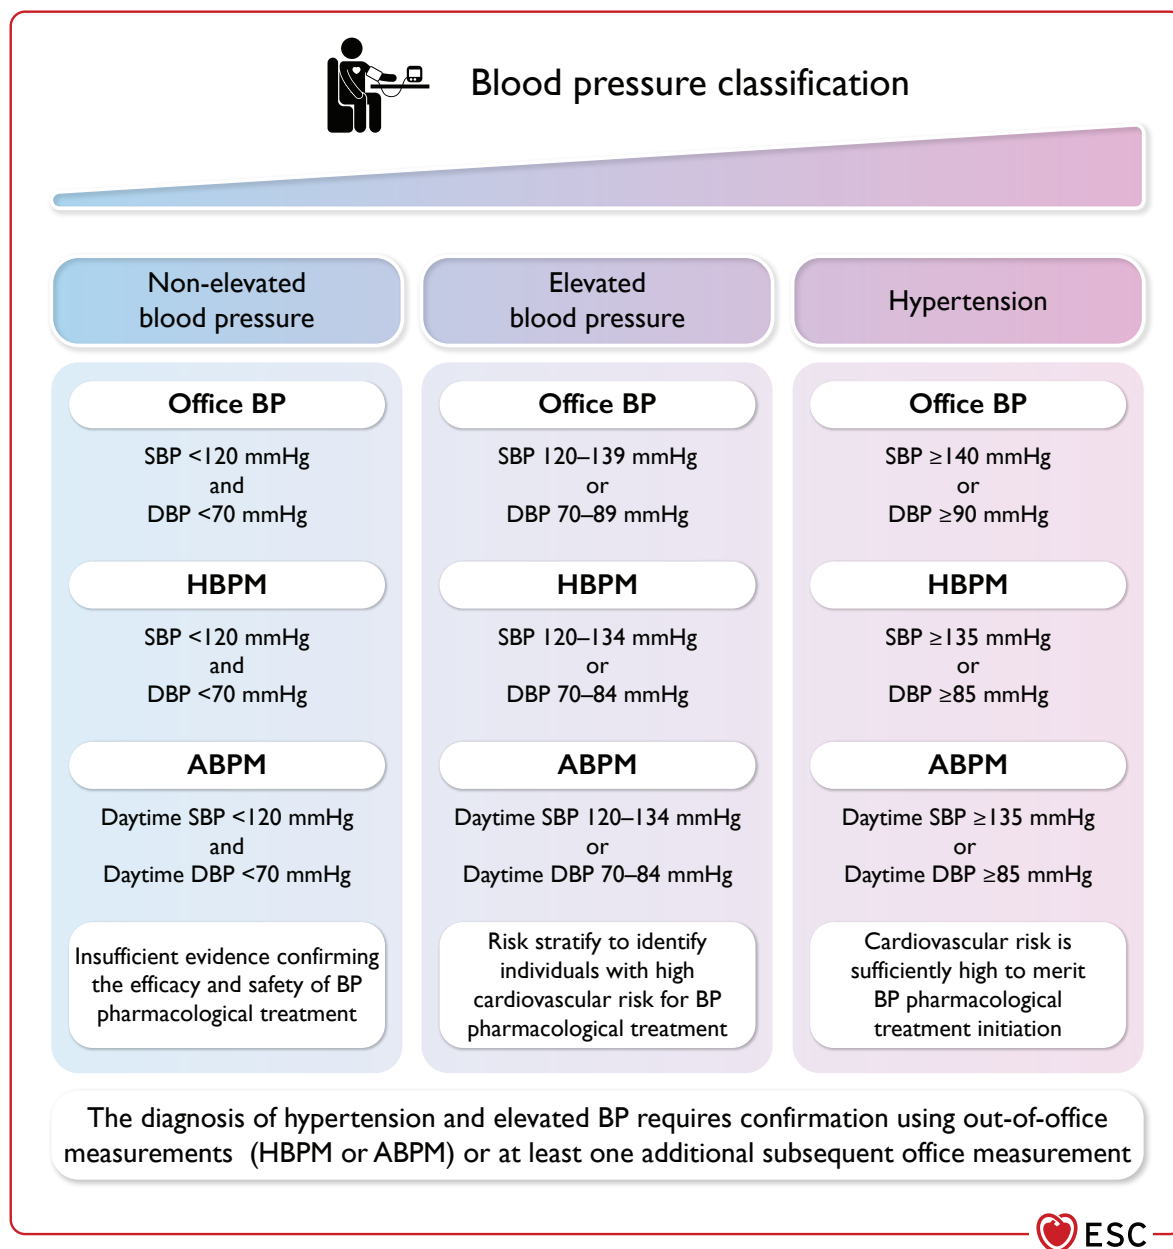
Blood pressure classification

Non-elevated blood pressure

Elevated blood pressure

Hypertension

Office BP

SBP <120 mmHg
and
DBP <70 mmHg

HBPM

SBP <120 mmHg
and
DBP <70 mmHg

ABPM

Daytime SBP <120 mmHg
and
Daytime DBP <70 mmHg

Insufficient evidence confirming the efficacy and safety of BP pharmacological treatment

Office BP

SBP 120–139 mmHg
or
DBP 70–89 mmHg

HBPM

SBP 120–134 mmHg
or
DBP 70–84 mmHg

ABPM

Daytime SBP 120–134 mmHg
or
Daytime DBP 70–84 mmHg

Risk stratify to identify individuals with high cardiovascular risk for BP pharmacological treatment

Office BP

SBP $\geq$140 mmHg
or
DBP $\geq$90 mmHg

HBPM

SBP $\geq$135 mmHg
or
DBP $\geq$85 mmHg

ABPM

Daytime SBP $\geq$135 mmHg
or
Daytime DBP $\geq$85 mmHg

Cardiovascular risk is sufficiently high to merit BP pharmacological treatment initiation

The diagnosis of hypertension and elevated BP requires confirmation using out-of-office measurements (HBPM or ABPM) or at least one additional subsequent office measurement

ESC